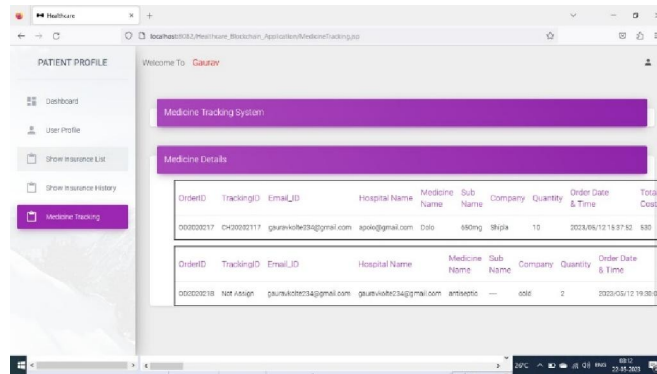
Healthcare
localhost:8082/Healthcare_Blockchain_Application/MedicineTracking.jsp

PATIENT PROFILE

Welcome To Gaurav

Dashboard
User Profile
Show Insurance List
Show Insurance History
Medicine Tracking

Medicine Tracking System

Medicine Details

| OrderID | TrackingID | Email_ID | Hospital Name | Medicine Name | Sub Name | Company | Quantity | Order Date & Time | Total Cost |
|---|---|---|---|---|---|---|---|---|---|
| OD0020217 | CH20202117 | gauravkolte234@gmail.com | apolo@gmail.com | Dolo | 650mg | Shipla | 10 | 2023/05/12 15:37:52 | 530 |

| OrderID | TrackingID | Email_ID | Hospital Name | Medicine Name | Sub Name | Company | Quantity | Order Date & Time |
|---|---|---|---|---|---|---|---|---|
| OD0020218 | Not Assign | gauravkolte234@gmail.com | gauravkolte234@gmail.com | antiseptic | --- | cold | 2 | 2023/05/12 19:30:0 |

26°C ENG 08:12 22-05-2023